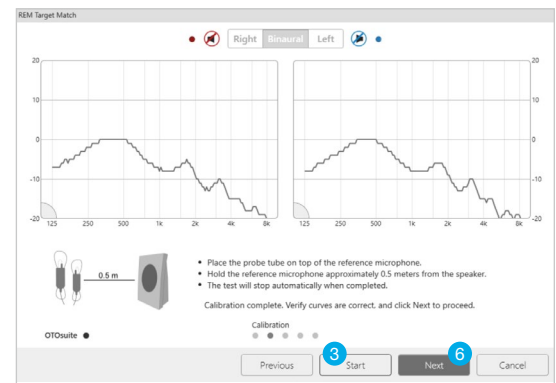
REM Target Match

Right Binaural Left

20
10
0
-10
-20
125 250 500 1k 2k 4k 8k

20
10
0
-10
-20
125 250 500 1k 2k 4k 8k

0.5 m

• Place the probe tube on top of the reference microphone.
• Hold the reference microphone approximately 0.5 meters from the speaker.
• The test will stop automatically when completed.

Calibration complete. Verify curves are correct, and click Next to proceed.

OTOsuite

Calibration

Previous 3 Start 6 Next Cancel